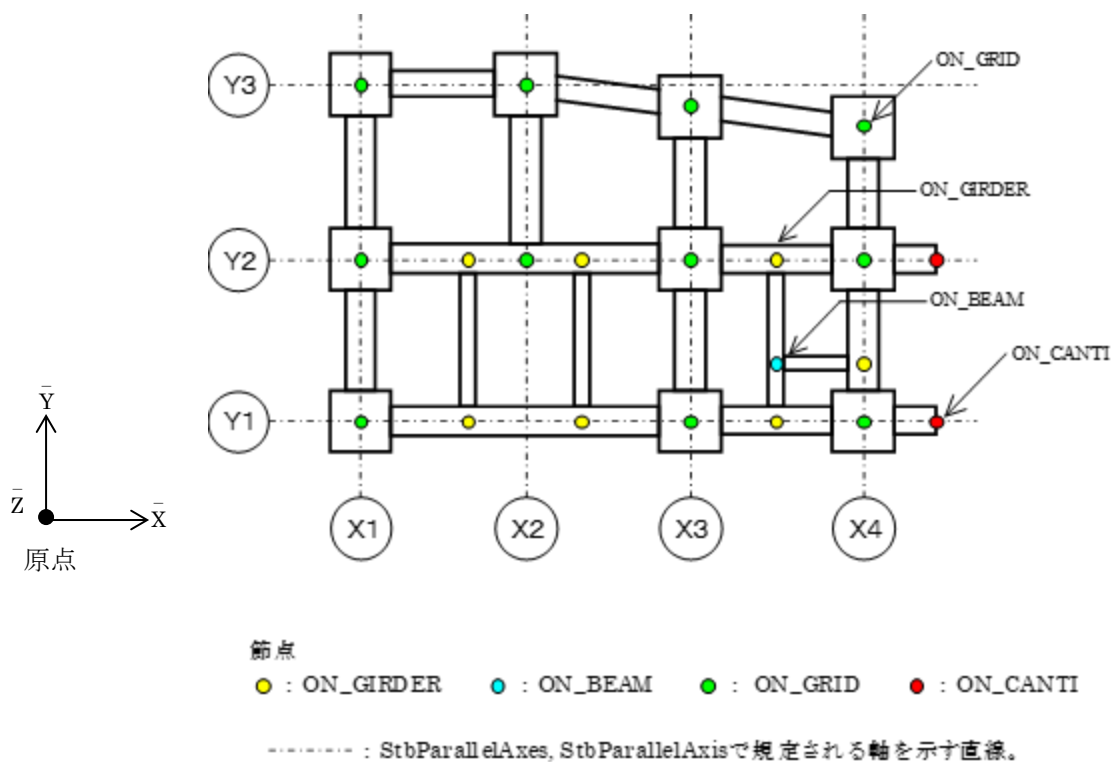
ON_GRID

ON_GIRDER

ON_BEAM

ON_CANTI

Y3

Y2

Y1

X1

X2

X3

X4

$\bar{Y}$

$\bar{Z}$

$\bar{X}$

原点

節点

: ON_GIRDER : ON_BEAM : ON_GRID : ON_CANTI

: StbParallelAxes, StbParallelAxisで規定される軸を示す直線。